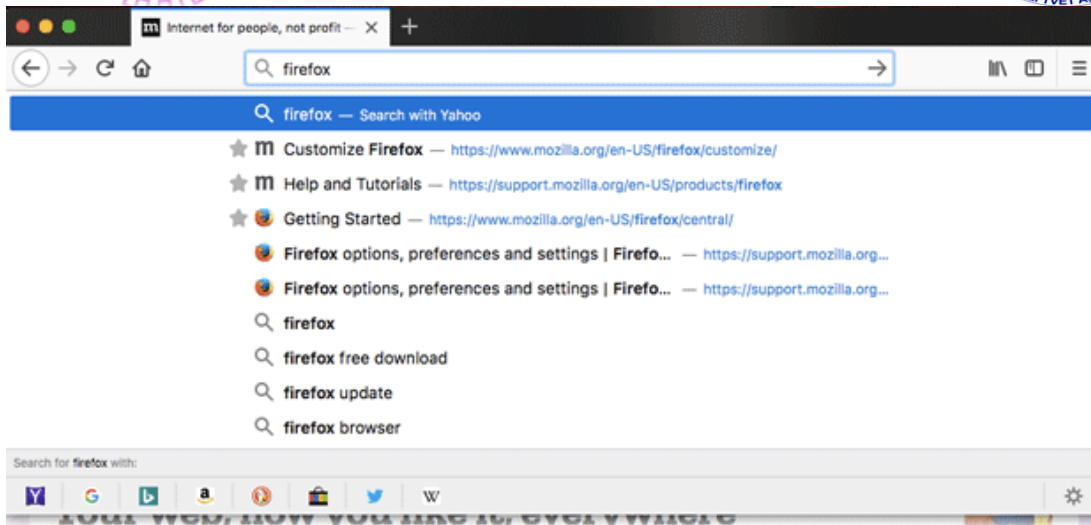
Internet for people, not profit —

firefox

firefox — Search with Yahoo

Customize Firefox — https://www.mozilla.org/en-US/firefox/customize/

Help and Tutorials — https://support.mozilla.org/en-US/products/firefox

Getting Started — https://www.mozilla.org/en-US/firefox/central/

Firefox options, preferences and settings | Firefo... — https://support.mozilla.org...

Firefox options, preferences and settings | Firefo... — https://support.mozilla.org...

firefox

firefox free download

firefox update

firefox browser

Search for firefox with:

Your web, how you like it, everywhere